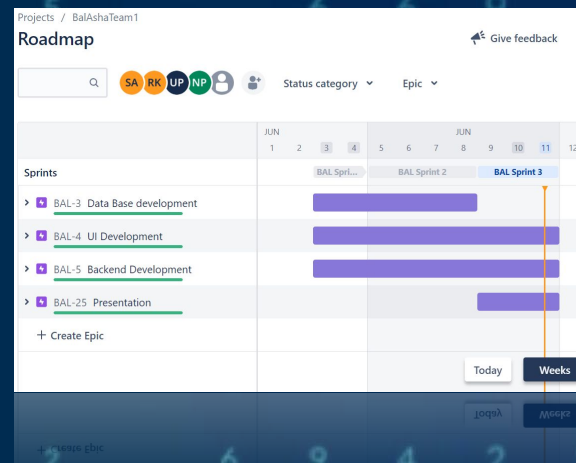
Projects / BalAshaTeam1

Roadmap

Give feedback

SA RK UP NP

Status category

Epic

JUN
1 2 3 4

JUN
5 6 7 8 9 10 11 12

Sprints

BAL Spri...

BAL Sprint 2

BAL Sprint 3

BAL-3 Data Base development

BAL-4 UI Development

BAL-5 Backend Development

BAL-25 Presentation

+ Create Epic

Today

Weeks